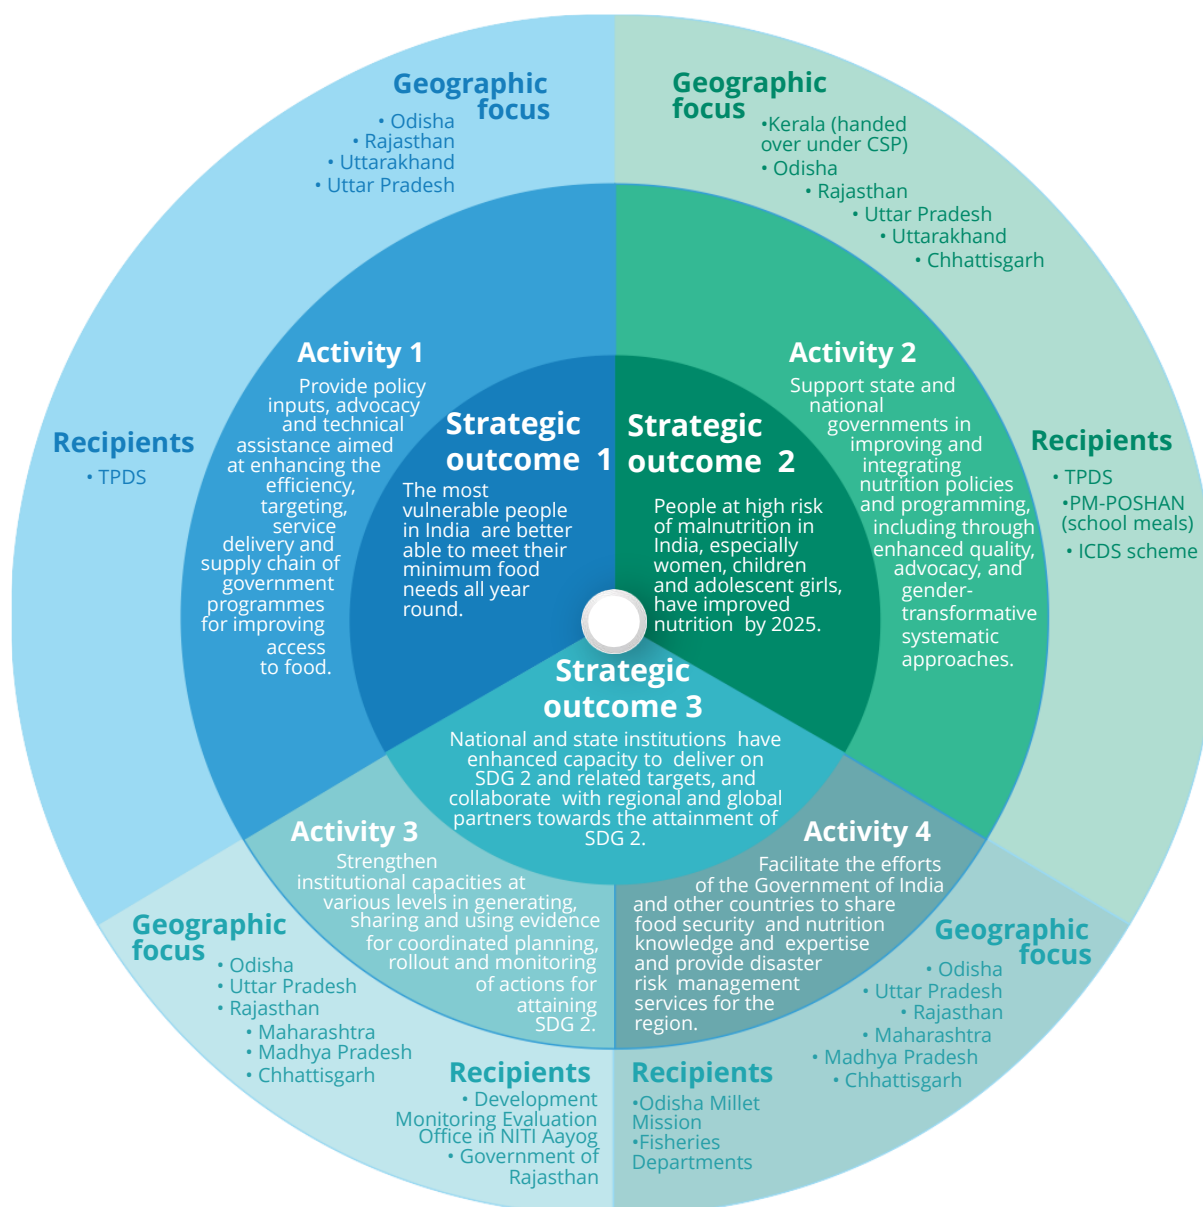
Geographic focus
• Odisha
• Rajasthan
• Uttarakhand
• Uttar Pradesh

Geographic focus
•Kerala (handed over under CSP)
• Odisha
• Rajasthan
• Uttar Pradesh
• Uttarakhand
• Chhattisgarh

Recipients
• TPDS

Activity 1
Provide policy inputs, advocacy and technical assistance aimed at enhancing the efficiency, targeting, service delivery and supply chain of government programmes for improving access to food.

Strategic outcome 1
The most vulnerable people in India are better able to meet their minimum food needs all year round.

Strategic outcome 2
People at high risk of malnutrition in India, especially women, children and adolescent girls, have improved nutrition by 2025.

Activity 2
Support state and national governments in improving and integrating nutrition policies and programming, including through enhanced quality, advocacy, and gender-transformative systematic approaches.

Recipients
• TPDS
•PM-POSHAN (school meals)
• ICDS scheme

Strategic outcome 3
National and state institutions have enhanced capacity to deliver on SDG 2 and related targets, and collaborate with regional and global partners towards the attainment of SDG 2.

Activity 3
Strengthen institutional capacities at various levels in generating, sharing and using evidence for coordinated planning, rollout and monitoring of actions for attaining SDG 2.

Activity 4
Facilitate the efforts of the Government of India and other countries to share food security and nutrition knowledge and expertise and provide disaster risk management services for the region.

Geographic focus
• Odisha
• Uttar Pradesh
• Rajasthan
• Maharashtra
• Madhya Pradesh
• Chhattisgarh

Recipients
• Development Monitoring Evaluation Office in NITI Aayog
• Government of Rajasthan

Recipients
•Odisha Millet Mission
•Fisheries Departments

Geographic focus
• Odisha
• Uttar Pradesh
• Rajasthan
• Maharashtra
• Madhya Pradesh
• Chhattisgarh